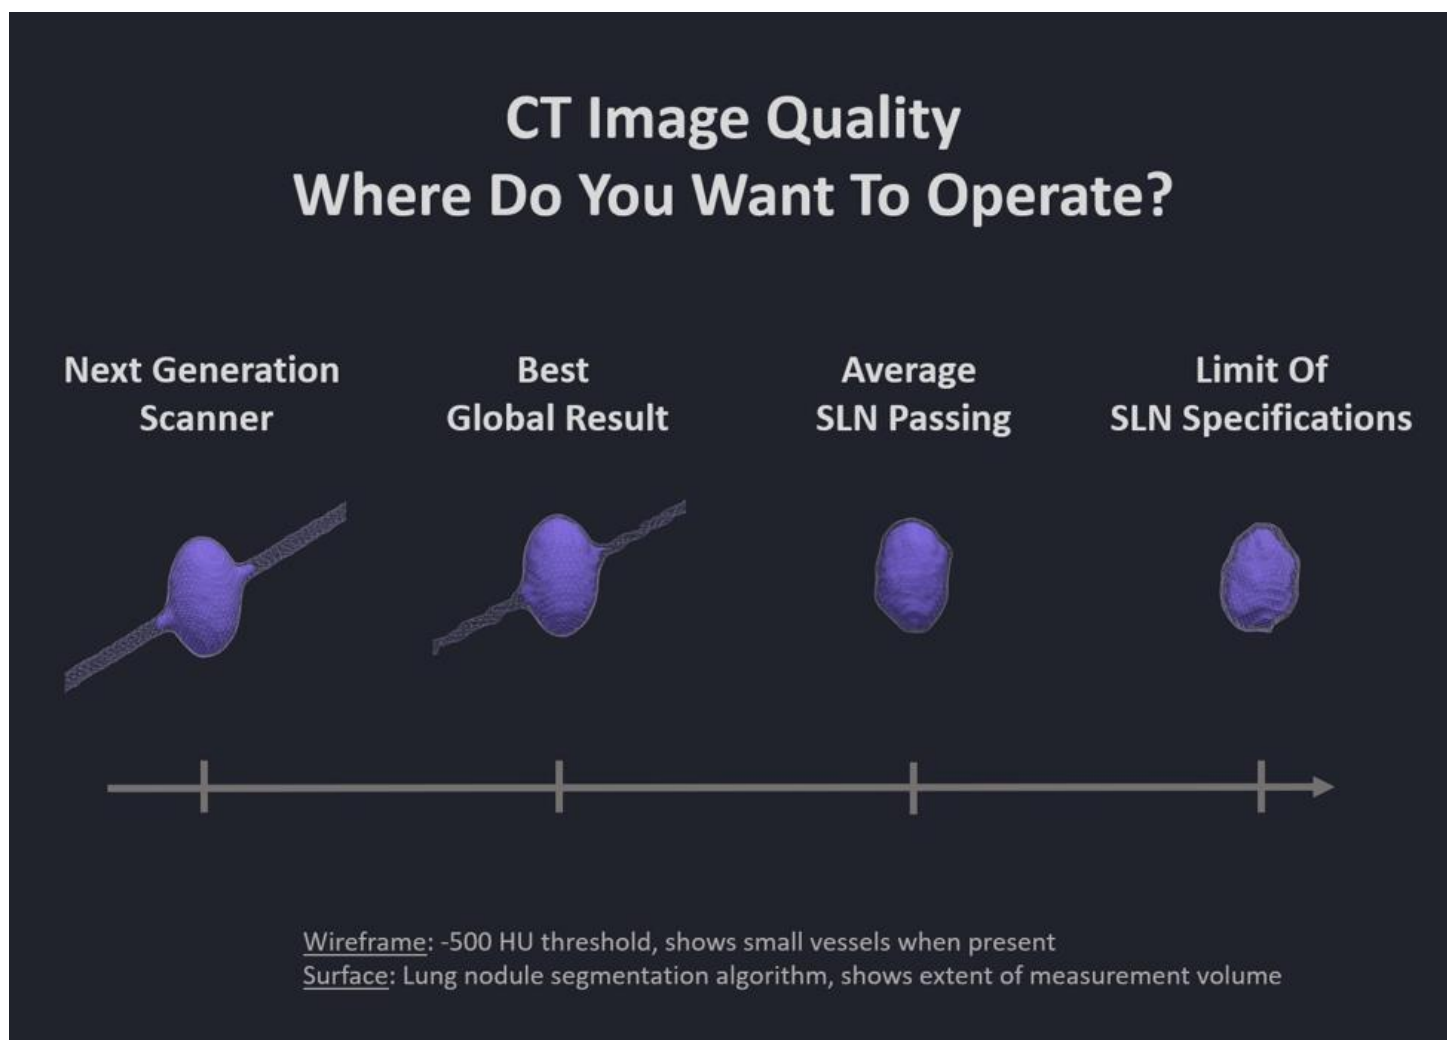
CT Image Quality
Where Do You Want To Operate?

Next Generation Scanner

Best Global Result

Average SLN Passing

Limit Of SLN Specifications

Wireframe: -500 HU threshold, shows small vessels when present
Surface: Lung nodule segmentation algorithm, shows extent of measurement volume